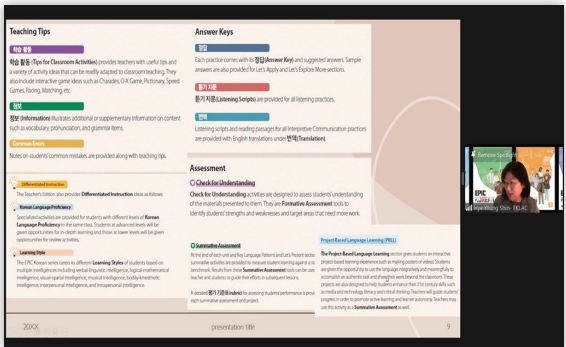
Teaching Tips

학습 활동

학습 활동 (Tips for Classroom Activities) provides teachers with useful tips and a variety of activity ideas that can be readily adapted to classroom teaching. They also include interactive game ideas such as Charades, O-X Game, Pictionary, Speed Games, Pacing, Matching, etc.

정보

정보 (Information) illustrates additional or supplementary information on content such as vocabulary, pronunciation, and grammar items.

Common Errors

Notes on students' common mistakes are provided along with teaching tips.

Differentiated Instruction

The Teacher's Edition also provides Differentiated Instruction ideas as follows:

Korean Language Proficiency

Specialized activities are provided for students with different levels of Korean Language Proficiency in the same class. Students at advanced levels will be given opportunities for in-depth learning and those at lower levels will be given opportunities for review activities.

Learning Style

The EPIC Korean series caters to different Learning Styles of students based on multiple intelligences including verbal-linguistic intelligence, logical-mathematical intelligence, visual-spatial intelligence, musical intelligence, bodily-kinesthetic intelligence, interpersonal intelligence, and intrapersonal intelligence.

Answer Keys

정답

Each practice comes with its 정답(Answer Key) and suggested answers. Sample answers are also provided for Let's Apply and Let's Explore More sections.

듣기 지문

듣기 지문(Listening Scripts) are provided for all listening practices.

번역

Listening scripts and reading passages for all Interpretive Communication practices are provided with English translations under 번역(Translation).

Assessment

Check for Understanding

Check for Understanding activities are designed to assess students' understanding of the materials presented to them. They are Formative Assessment tools to identify students' strengths and weaknesses and target areas that need more work.

Summative Assessment

At the end of each unit and Key Language Patterns and Let's Present sections, summative activities are provided to measure student learning against a standard or benchmark. Results from these Summative Assessment tools can be used by the teacher and students to guide their efforts in subsequent lessons.

A detailed 평가 기준표(rubric) for assessing student performance is provided for each summative assessment and project.

Project-Based Language Learning (PBLL)

The Project-Based Language Learning section gives students an interactive, project-based learning experience such as making posters or videos. Students are given the opportunity to use the language integratively and meaningfully to accomplish an authentic task and strengthen work beyond the classroom. These projects are also designed to help students enhance their 21st century skills such as media and technology literacy and critical thinking. Teachers will guide students' progress in order to promote active learning and learner autonomy. Teachers may use this activity as a Summative Assessment as well.

20XX

presentation title

9

Remote Sprint

EPIC

Seye-Young Shin - EKLAC